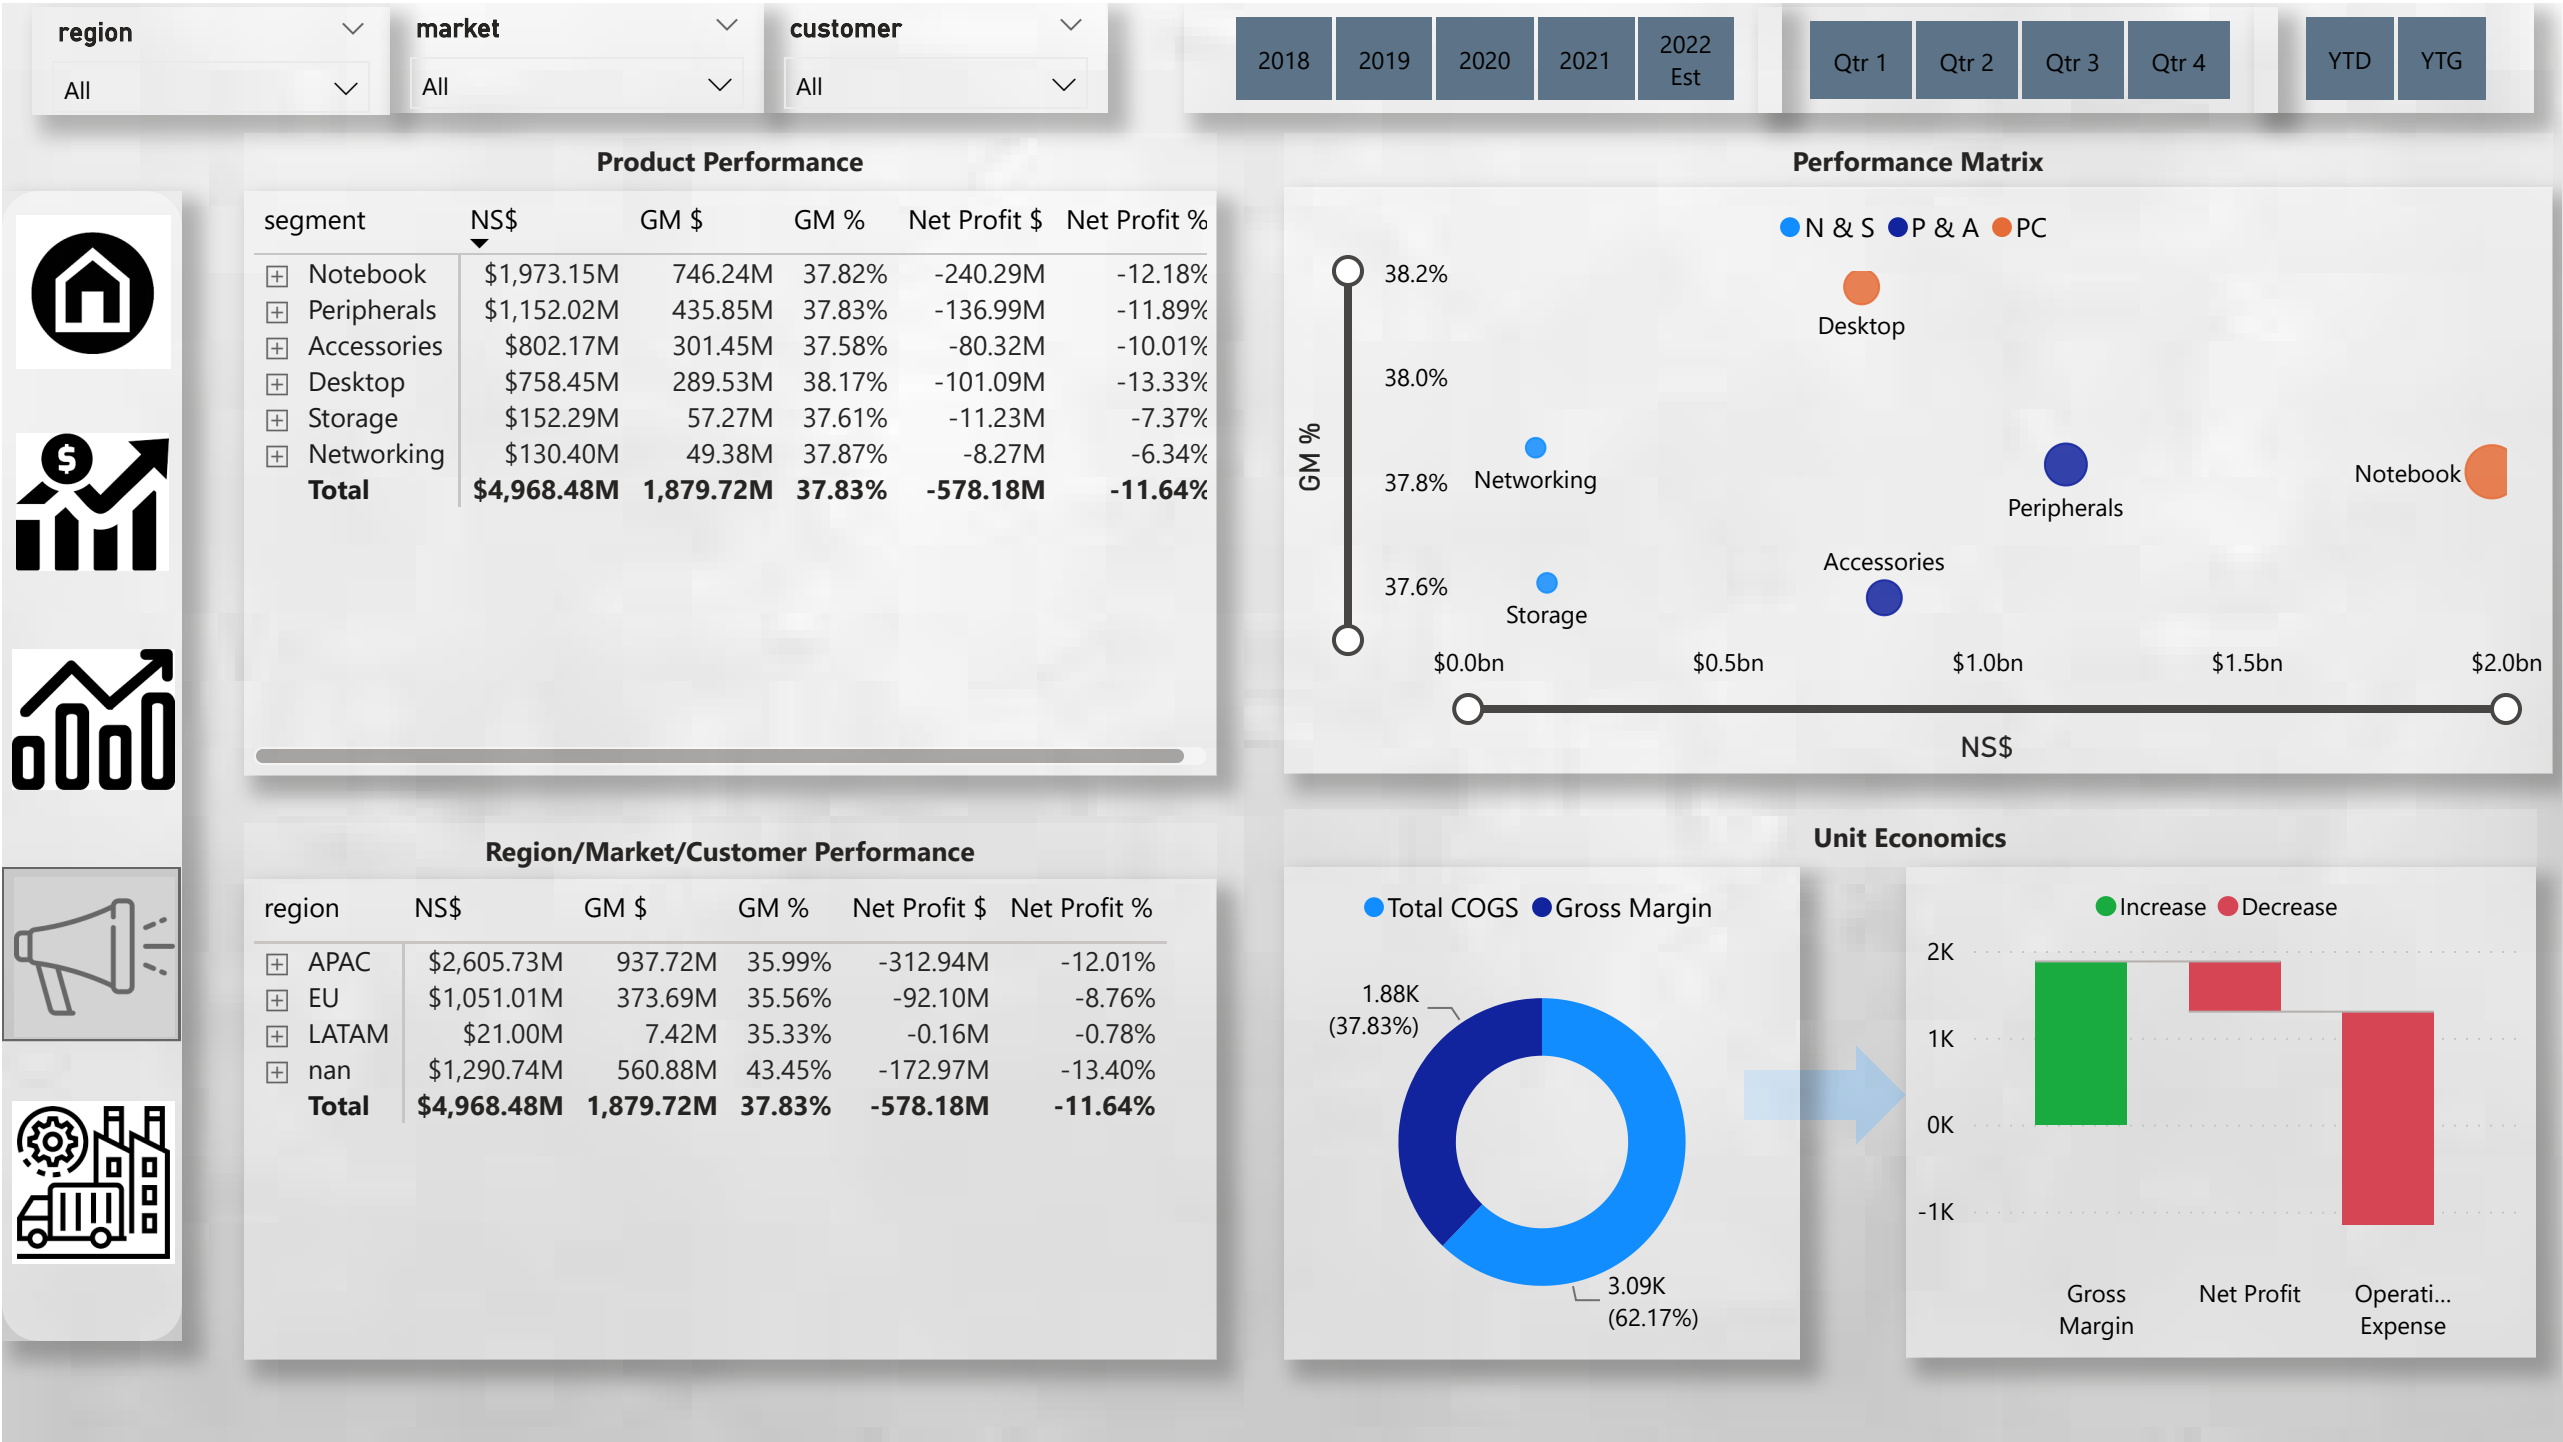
region
All

market
All

customer
All

2018 2019 2020 2021 2022 Est

Qtr 1 Qtr 2 Qtr 3 Qtr 4

YTD YTG

Product Performance

| segment | NS$ | GM $ | GM % | Net Profit $ | Net Profit % |
|---|---|---|---|---|---|
| Notebook | $1,973.15M | 746.24M | 37.82% | -240.29M | -12.18% |
| Peripherals | $1,152.02M | 435.85M | 37.83% | -136.99M | -11.89% |
| Accessories | $802.17M | 301.45M | 37.58% | -80.32M | -10.01% |
| Desktop | $758.45M | 289.53M | 38.17% | -101.09M | -13.33% |
| Storage | $152.29M | 57.27M | 37.61% | -11.23M | -7.37% |
| Networking | $130.40M | 49.38M | 37.87% | -8.27M | -6.34% |
| Total | $4,968.48M | 1,879.72M | 37.83% | -578.18M | -11.64% |

Performance Matrix

N & S P & A PC

38.2%
38.0%
37.8%
37.6%
GM %

Desktop
Networking
Peripherals
Notebook
Accessories
Storage

$0.0bn $0.5bn $1.0bn $1.5bn $2.0bn
NS$

Region/Market/Customer Performance

| region | NS$ | GM $ | GM % | Net Profit $ | Net Profit % |
|---|---|---|---|---|---|
| APAC | $2,605.73M | 937.72M | 35.99% | -312.94M | -12.01% |
| EU | $1,051.01M | 373.69M | 35.56% | -92.10M | -8.76% |
| LATAM | $21.00M | 7.42M | 35.33% | -0.16M | -0.78% |
| nan | $1,290.74M | 560.88M | 43.45% | -172.97M | -13.40% |
| Total | $4,968.48M | 1,879.72M | 37.83% | -578.18M | -11.64% |

Unit Economics

Total COGS Gross Margin

1.88K (37.83%)

3.09K (62.17%)

Increase Decrease

2K
1K
0K
-1K

Gross Margin
Net Profit
Operati... Expense